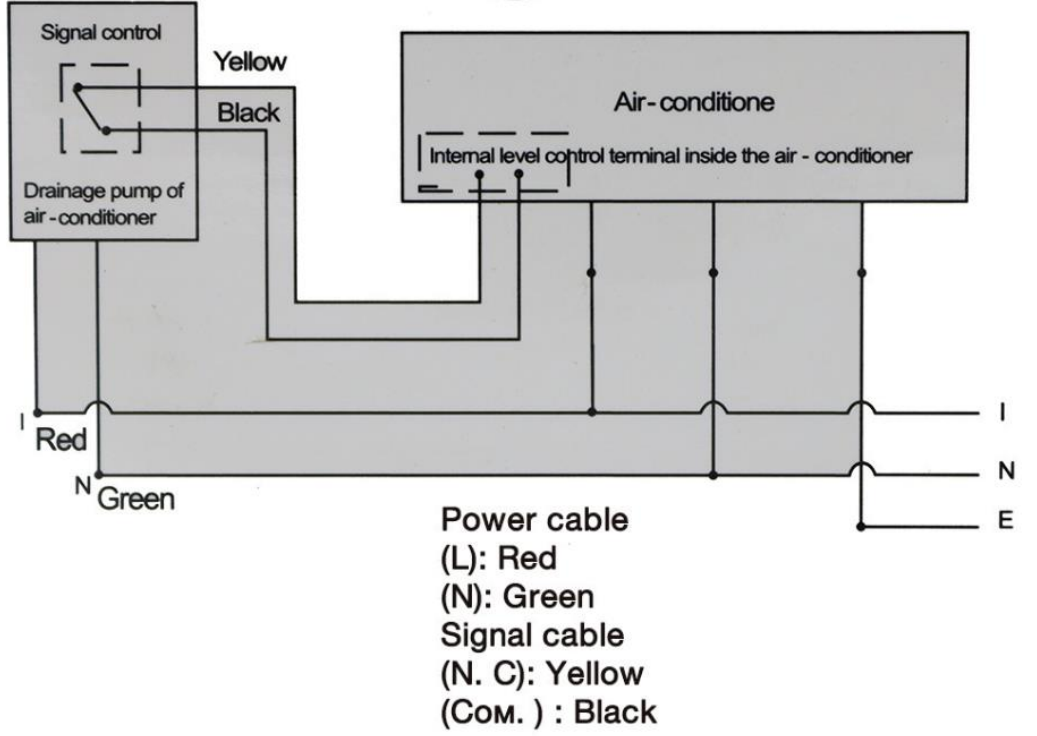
Signal control

Drainage pump of air-conditioner

Yellow

Black

Air-conditione

Internal level control terminal inside the air - conditioner

I
Red

N
Green

I

N

E

Power cable
(L): Red
(N): Green
Signal cable
(N. C): Yellow
(Com. ) : Black